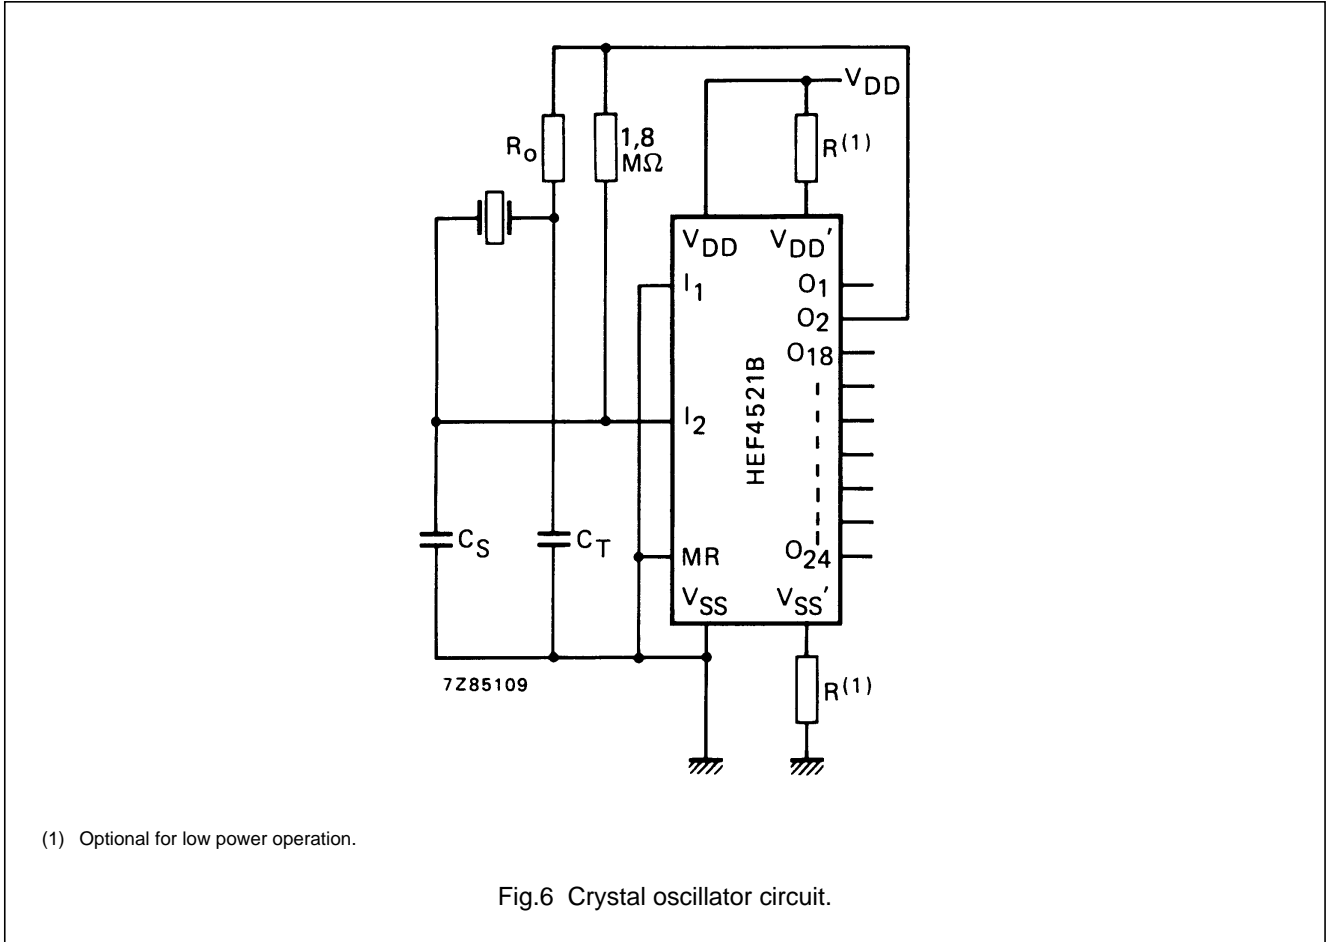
$V_{DD}$

$R_o$

1,8 M$\Omega$

$R^{(1)}$

$V_{DD}$ $V_{DD}'$

$I_1$

$O_1$

$O_2$

$O_{18}$

HEF4521B

$I_2$

$C_S$

$C_T$

MR

$O_{24}$

$V_{SS}$ $V_{SS}'$

7Z85109

$R^{(1)}$

(1) Optional for low power operation.

Fig.6 Crystal oscillator circuit.